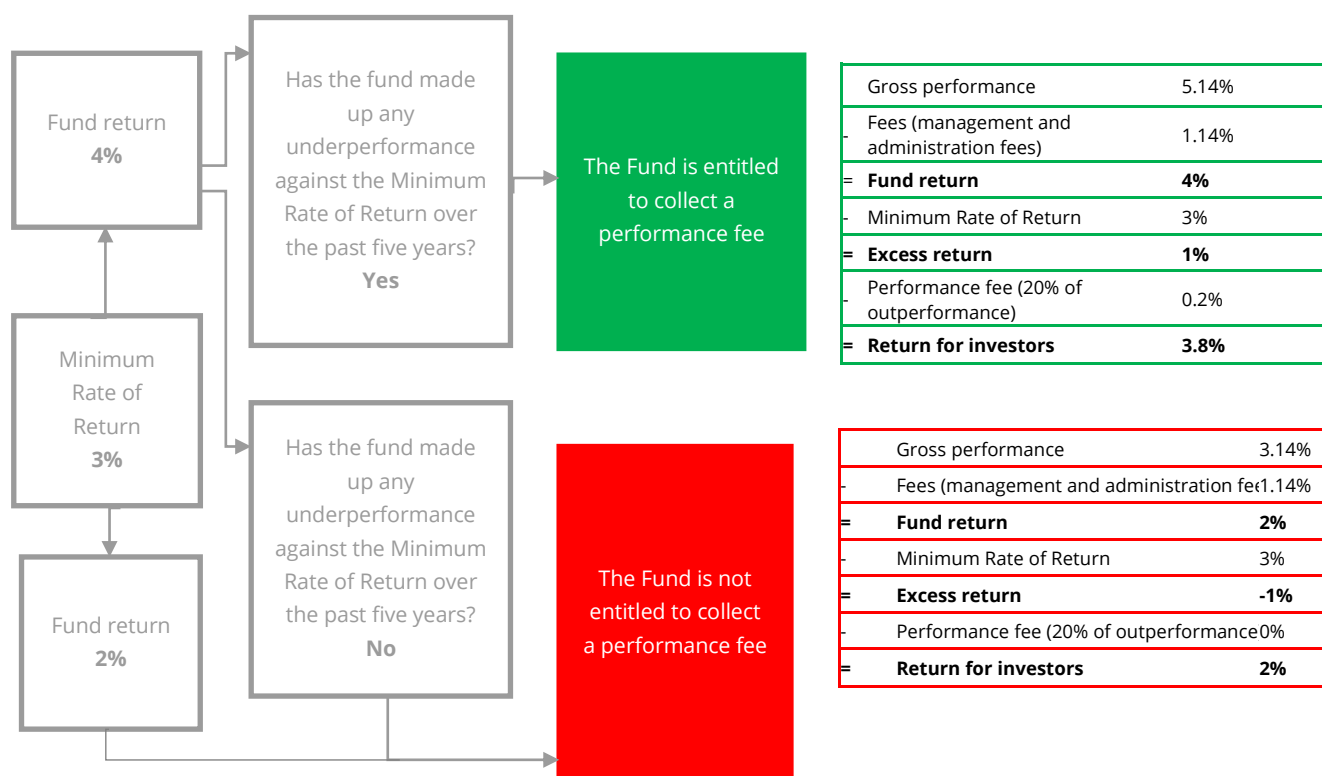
Fund return
**4%**

Has the fund made up any underperformance against the Minimum Rate of Return over the past five years?
**Yes**

The Fund is entitled to collect a performance fee

| | | |
|---|---|---|
| | Gross performance | 5.14% |
| - | Fees (management and administration fees) | 1.14% |
| = | **Fund return** | **4%** |
| - | Minimum Rate of Return | 3% |
| = | **Excess return** | **1%** |
| - | Performance fee (20% of outperformance) | 0.2% |
| = | **Return for investors** | **3.8%** |

Minimum Rate of Return
**3%**

Has the fund made up any underperformance against the Minimum Rate of Return over the past five years?
**No**

Fund return
**2%**

The Fund is not entitled to collect a performance fee

| | | |
|---|---|---|
| | Gross performance | 3.14% |
| - | Fees (management and administration fe | 1.14% |
| = | **Fund return** | **2%** |
| - | Minimum Rate of Return | 3% |
| = | **Excess return** | **-1%** |
| - | Performance fee (20% of outperformance | 0% |
| = | **Return for investors** | **2%** |